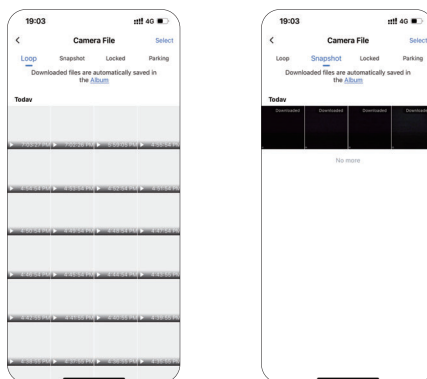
19:03

4G

<

Camera File

Select

Loop

Snapshot

Locked

Parking

Downloaded files are automatically saved in the Album

Today

19:03

4G

<

Camera File

Select

Loop

Snapshot

Locked

Parking

Downloaded files are automatically saved in the Album

Today

Downloaded

Downloaded

Downloaded

Downloaded

No more